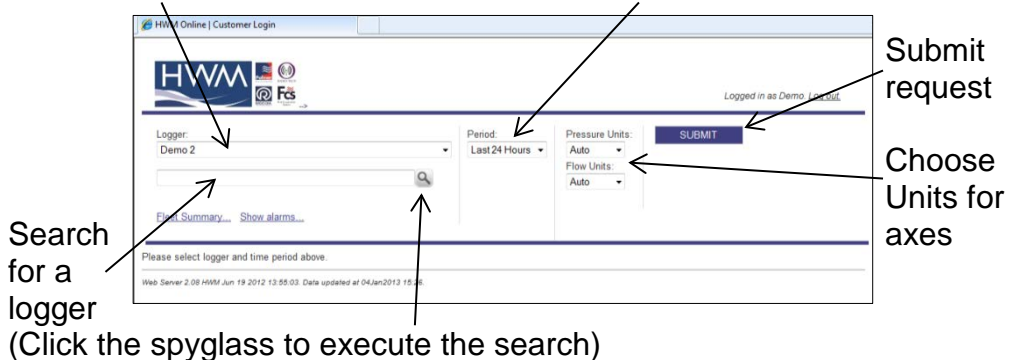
HWM Online | Customer Login

HWM Fcs

Logged in as Demo. Log out.

Submit request

Logger:
Demo 2

Period:
Last 24 Hours

Pressure Units:
Auto
Flow Units:
Auto

SUBMIT

Choose Units for axes

Fleet Summary... Show alarms...

Search for a logger

Please select logger and time period above.

Web Server 2.08 HWM Jun 19 2012 13:55:03. Data updated at 04Jan2013 15:36.

(Click the spyglass to execute the search)